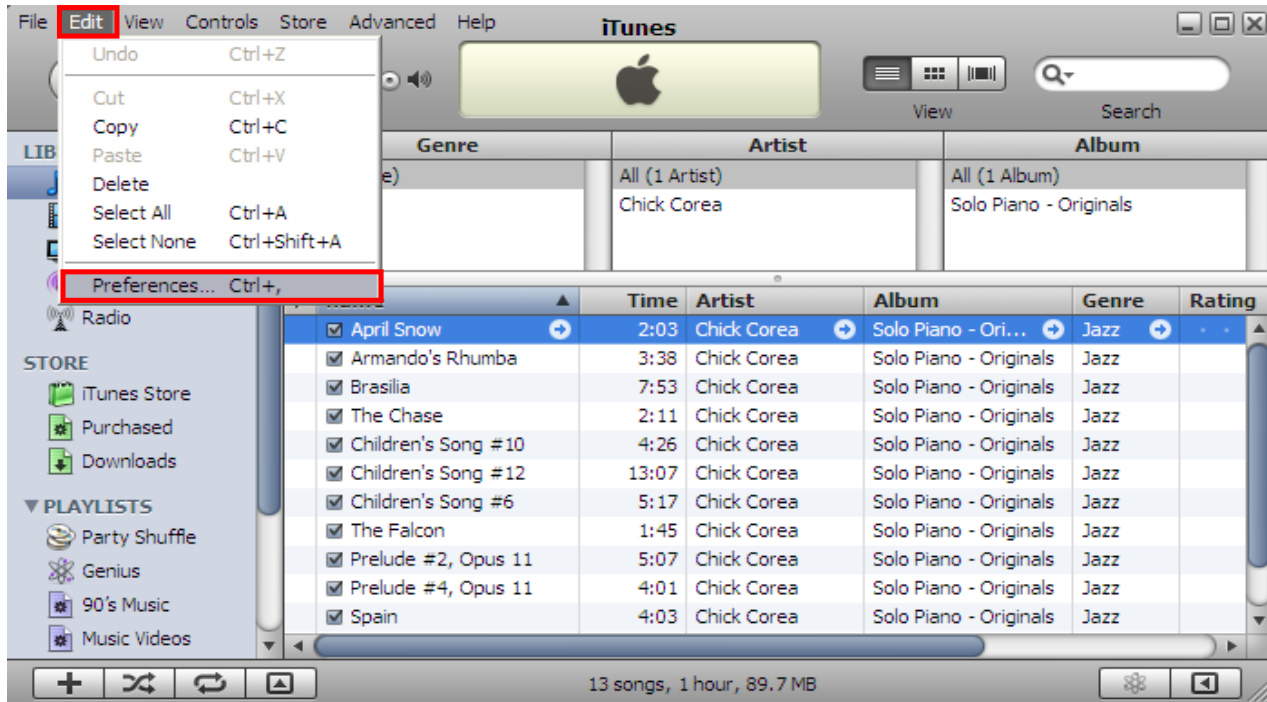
File Edit View Controls Store Advanced Help

iTunes

Undo Ctrl+Z
Cut Ctrl+X
Copy Ctrl+C
Paste Ctrl+V
Delete
Select All Ctrl+A
Select None Ctrl+Shift+A
Preferences... Ctrl+,

View

Search

LIB

Radio

STORE
iTunes Store
Purchased
Downloads

PLAYLISTS
Party Shuffle
Genius
90's Music
Music Videos

| Genre | Artist | Album |
|---|---|---|
| e) | All (1 Artist) | All (1 Album) |
| | Chick Corea | Solo Piano - Originals |

| Name | Time | Artist | Album | Genre | Rating |
|---|---|---|---|---|---|
| April Snow | 2:03 | Chick Corea | Solo Piano - Ori... | Jazz | |
| Armando's Rhumba | 3:38 | Chick Corea | Solo Piano - Originals | Jazz | |
| Brasilia | 7:53 | Chick Corea | Solo Piano - Originals | Jazz | |
| The Chase | 2:11 | Chick Corea | Solo Piano - Originals | Jazz | |
| Children's Song #10 | 4:26 | Chick Corea | Solo Piano - Originals | Jazz | |
| Children's Song #12 | 13:07 | Chick Corea | Solo Piano - Originals | Jazz | |
| Children's Song #6 | 5:17 | Chick Corea | Solo Piano - Originals | Jazz | |
| The Falcon | 1:45 | Chick Corea | Solo Piano - Originals | Jazz | |
| Prelude #2, Opus 11 | 5:07 | Chick Corea | Solo Piano - Originals | Jazz | |
| Prelude #4, Opus 11 | 4:01 | Chick Corea | Solo Piano - Originals | Jazz | |
| Spain | 4:03 | Chick Corea | Solo Piano - Originals | Jazz | |

13 songs, 1 hour, 89.7 MB